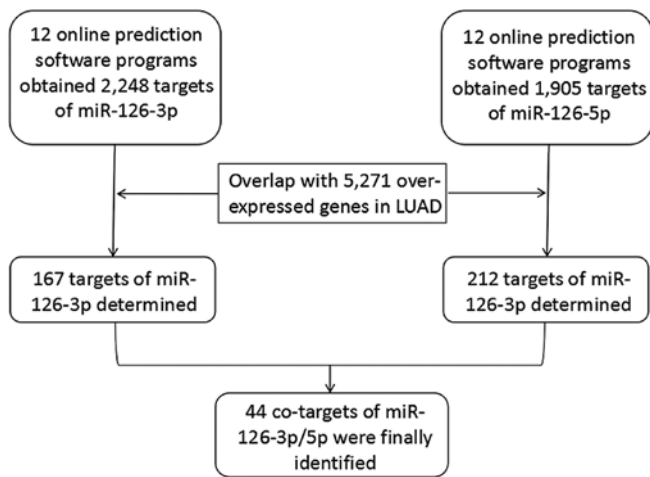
12 online prediction software programs obtained 2,248 targets of miR-126-3p

12 online prediction software programs obtained 1,905 targets of miR-126-5p

Overlap with 5,271 over-expressed genes in LUAD

167 targets of miR-126-3p determined

212 targets of miR-126-3p determined

44 co-targets of miR-126-3p/5p were finally identified